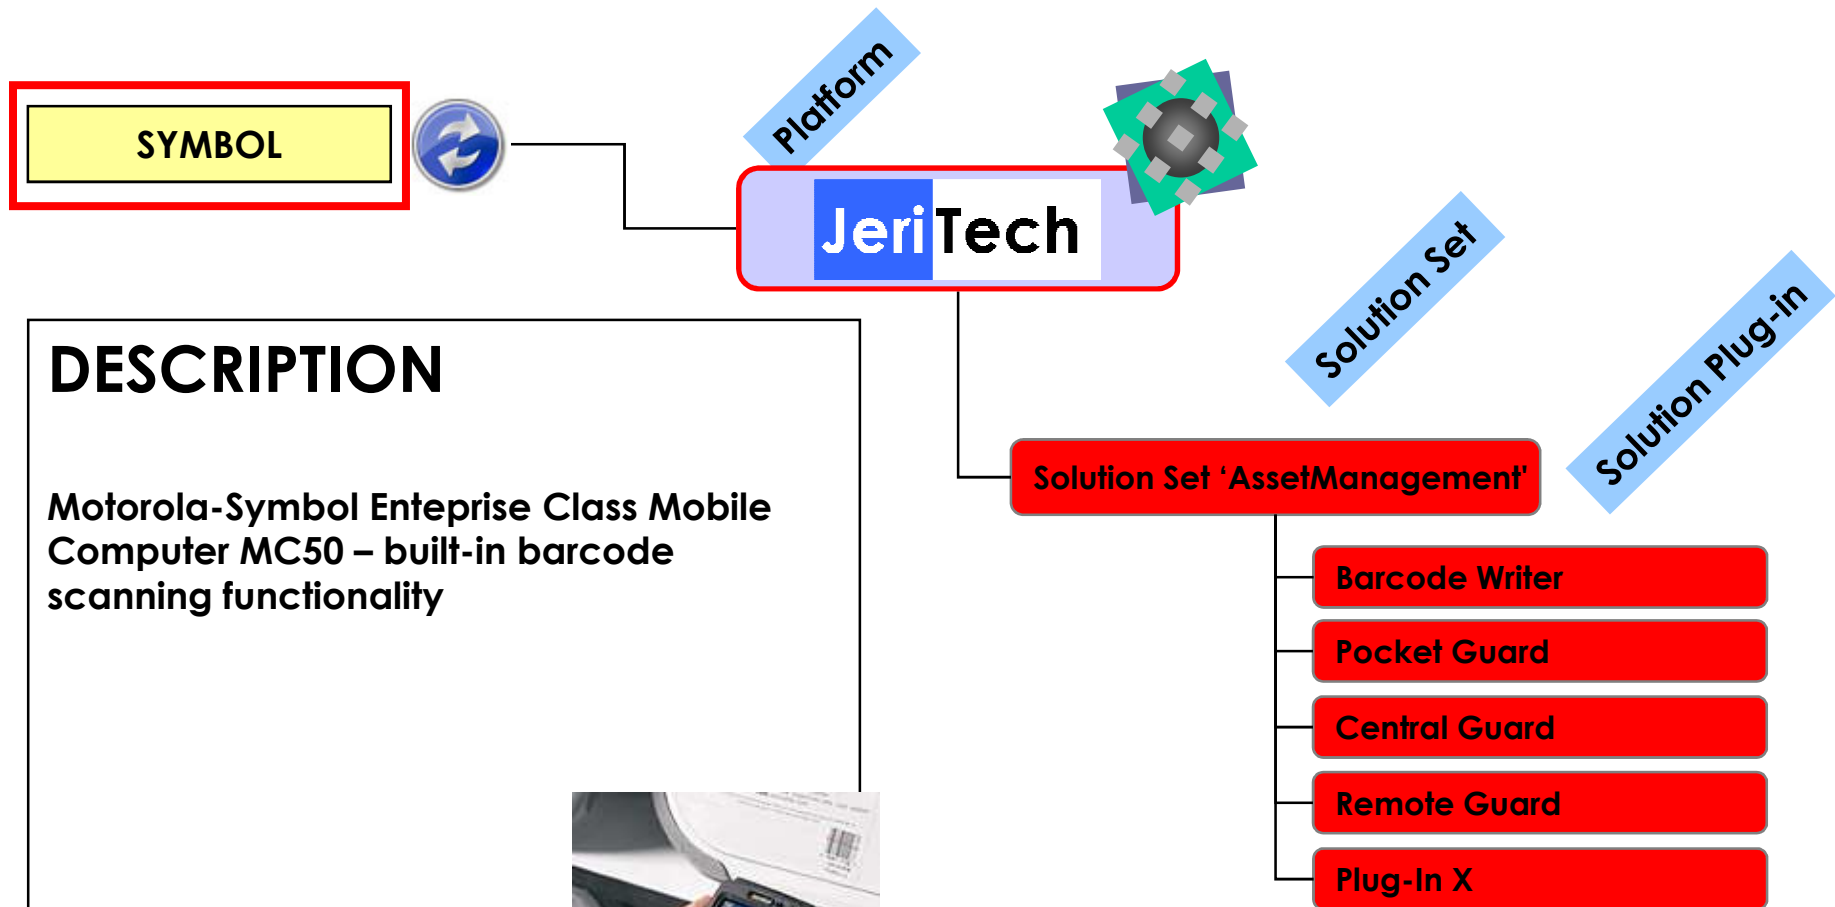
SYMBOL

Platform

JeriTech

Solution Set

Solution Plug-in

DESCRIPTION

Motorola-Symbol Enteprise Class Mobile Computer MC50 – built-in barcode scanning functionality

Solution Set 'AssetManagement'

Barcode Writer

Pocket Guard

Central Guard

Remote Guard

Plug-In X